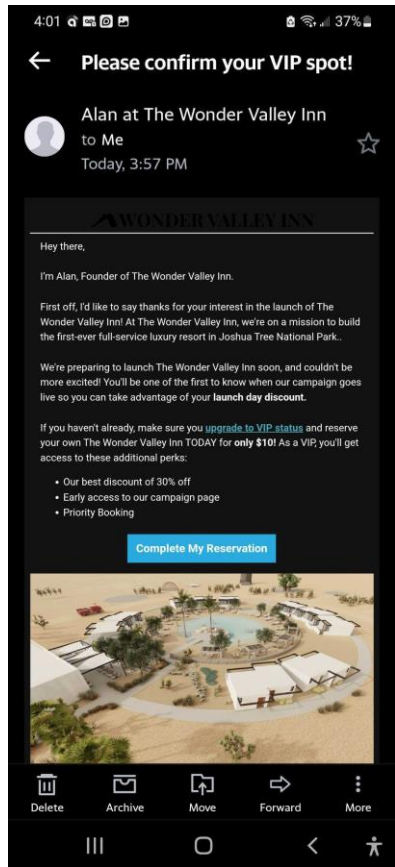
4:01 37%

Please confirm your VIP spot!

Alan at The Wonder Valley Inn
to Me
Today, 3:57 PM

WONDER VALLEY INN

Hey there,

I'm Alan, Founder of The Wonder Valley Inn.

First off, I'd like to say thanks for your interest in the launch of The Wonder Valley Inn! At The Wonder Valley Inn, we're on a mission to build the first-ever full-service luxury resort in Joshua Tree National Park..

We're preparing to launch The Wonder Valley Inn soon, and couldn't be more excited! You'll be one of the first to know when our campaign goes live so you can take advantage of your **launch day discount.**

If you haven't already, make sure you upgrade to VIP status and reserve your own The Wonder Valley Inn TODAY for **only $10!** As a VIP, you'll get access to these additional perks:

- Our best discount of 30% off
- Early access to our campaign page
- Priority Booking

Complete My Reservation

Delete Archive Move Forward More